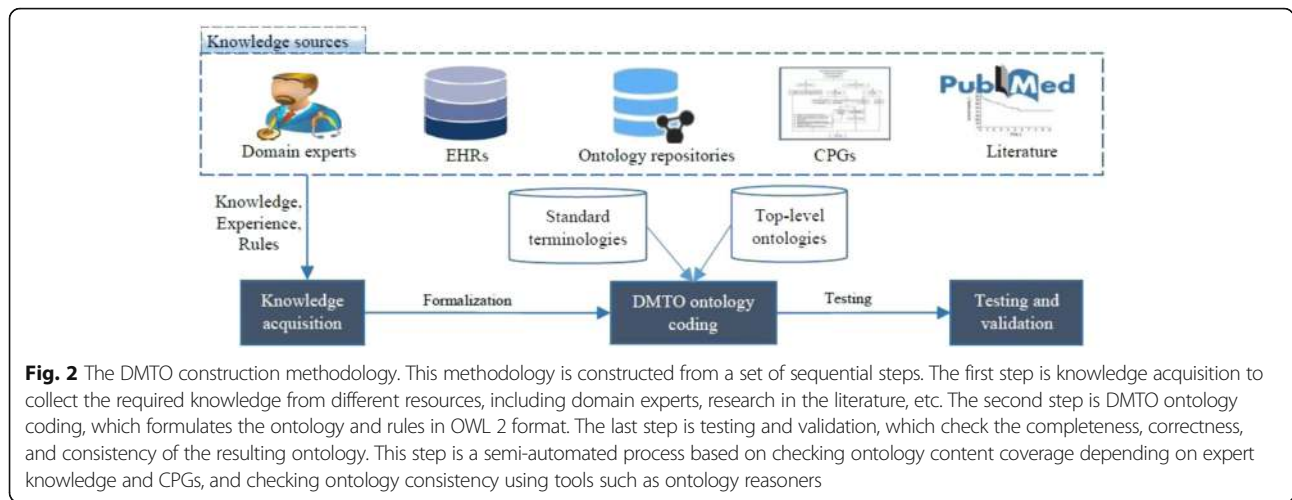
Knowledge sources

Domain experts

EHRs

Ontology repositories

CPGs

PubMed

Literature

Knowledge, Experience, Rules

Standard terminologies

Top-level ontologies

Knowledge acquisition

Formalization

DMTO ontology coding

Testing

Testing and validation

**Fig. 2** The DMTO construction methodology. This methodology is constructed from a set of sequential steps. The first step is knowledge acquisition to collect the required knowledge from different resources, including domain experts, research in the literature, etc. The second step is DMTO ontology coding, which formulates the ontology and rules in OWL 2 format. The last step is testing and validation, which check the completeness, correctness, and consistency of the resulting ontology. This step is a semi-automated process based on checking ontology content coverage depending on expert knowledge and CPGs, and checking ontology consistency using tools such as ontology reasoners